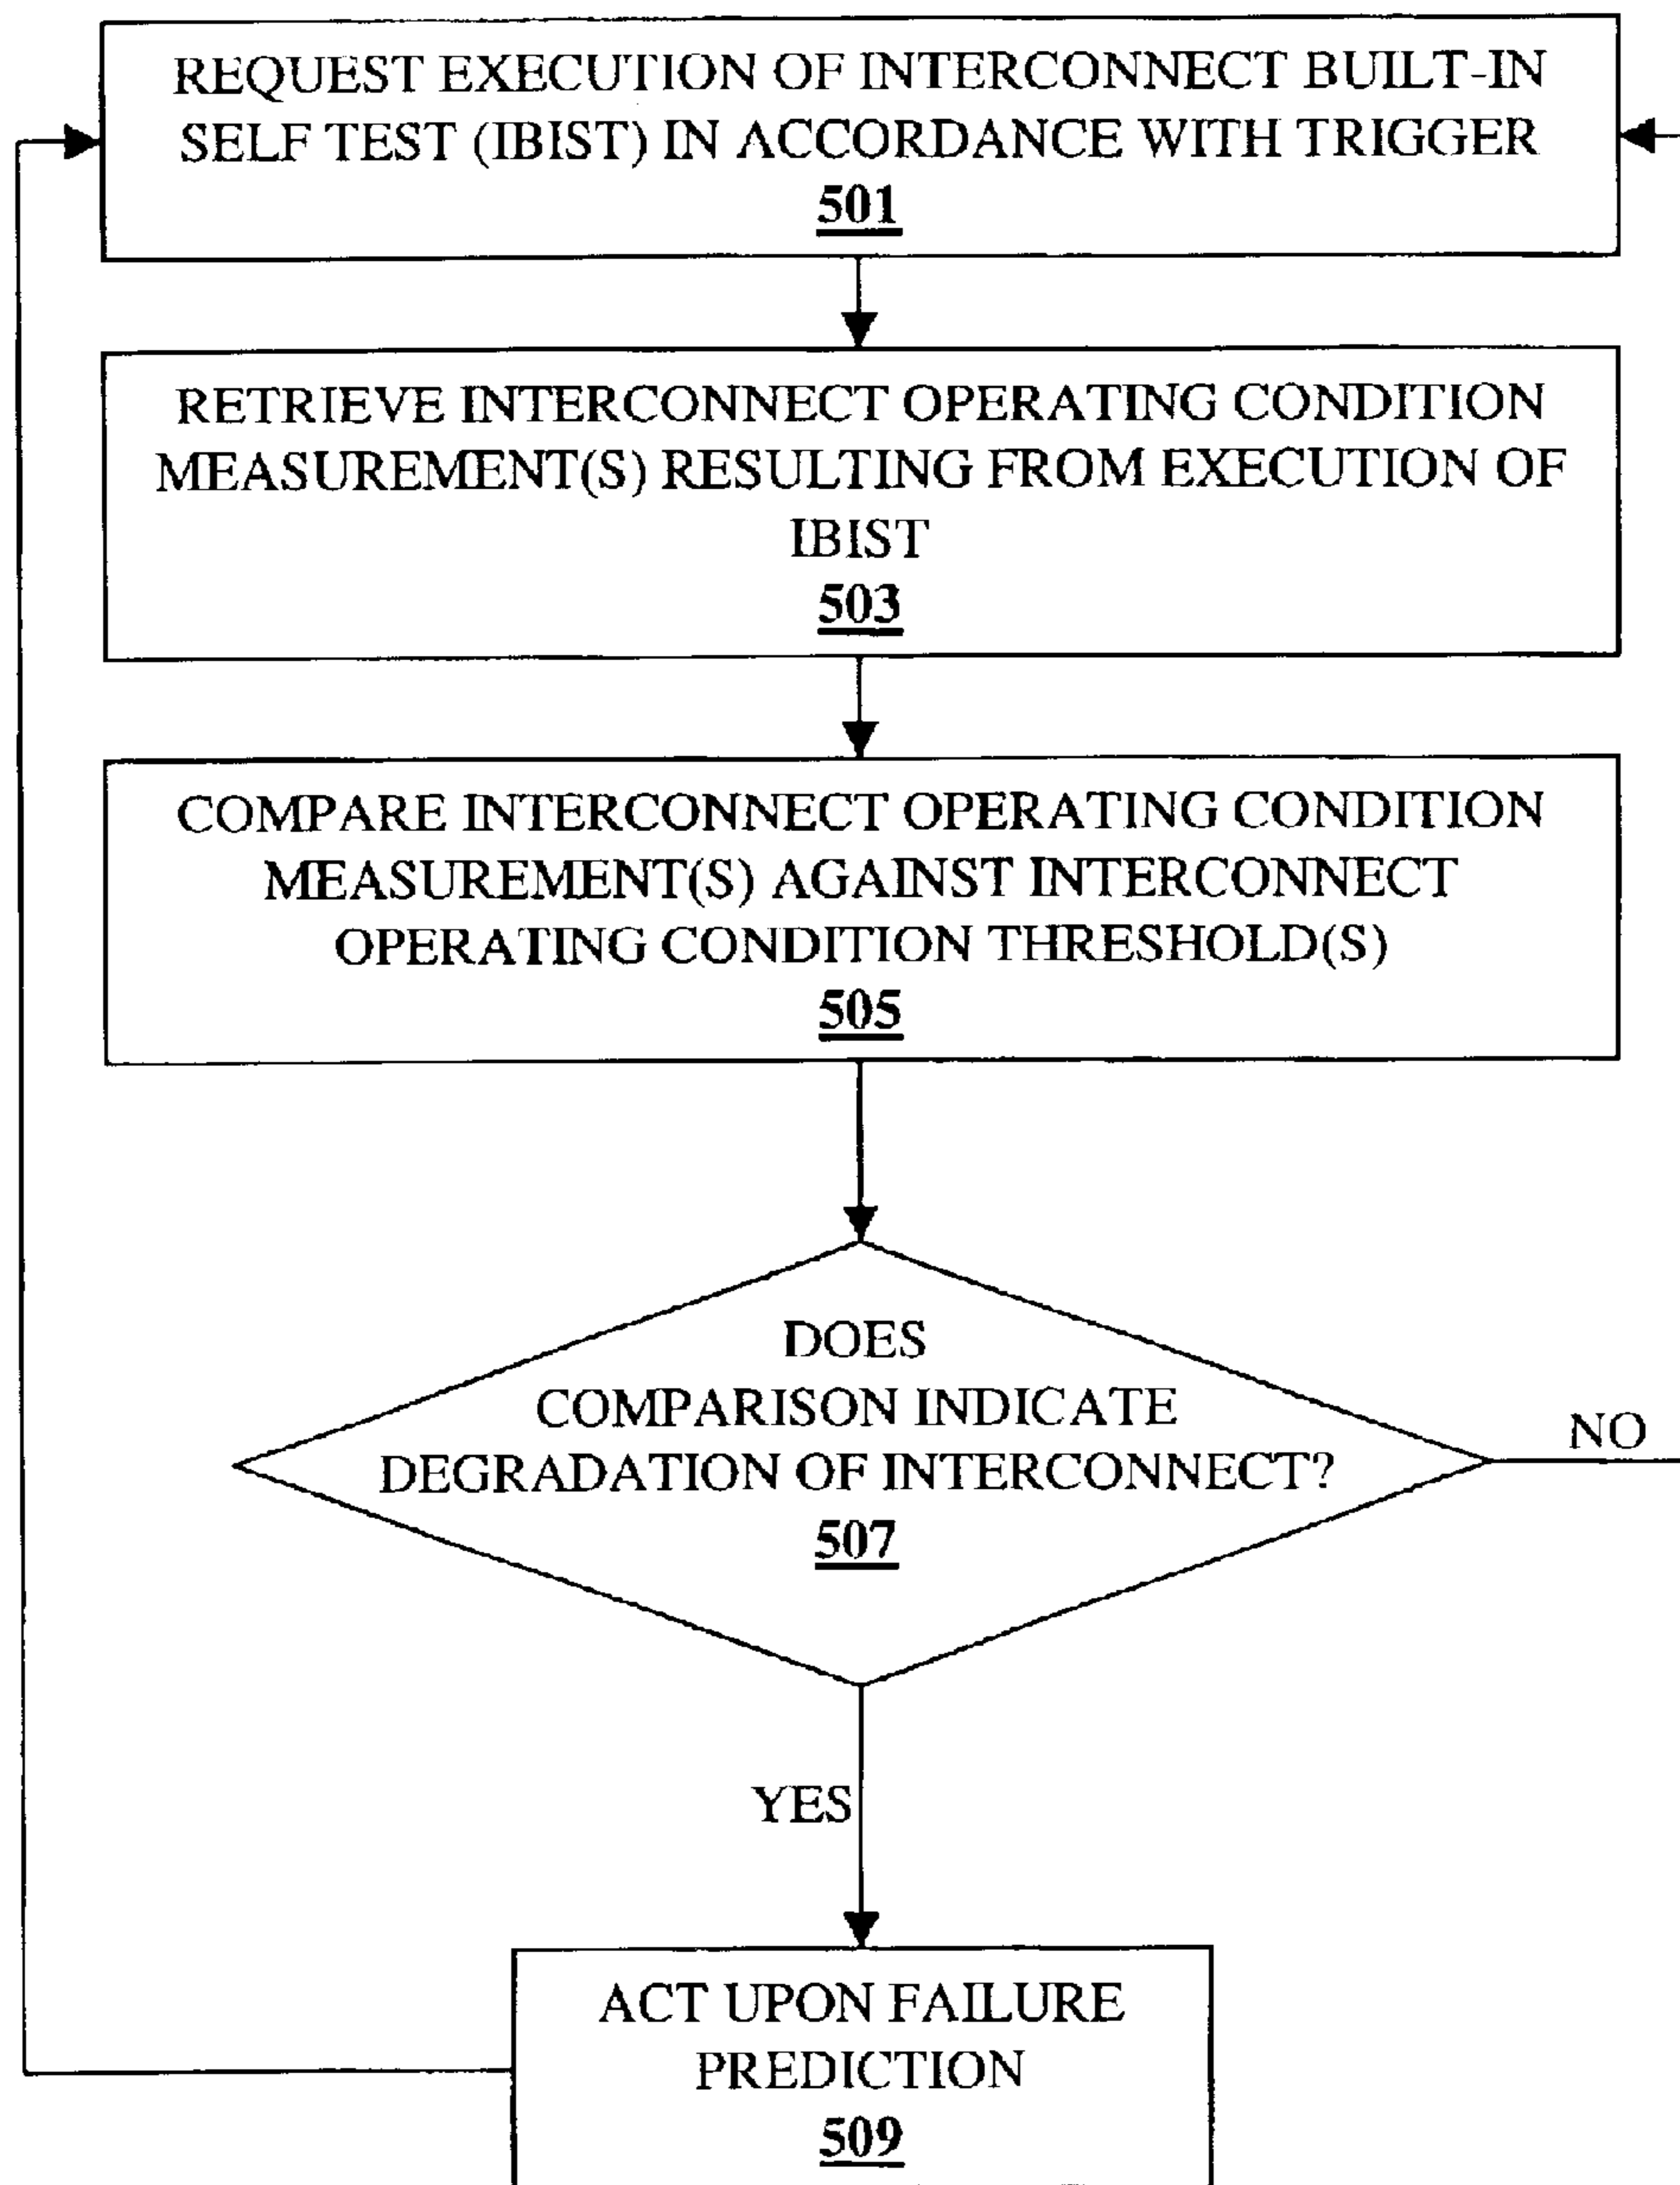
REQUEST EXECUTION OF INTERCONNECT BUILT-IN SELF TEST (IBIST) IN ACCORDANCE WITH TRIGGER
501

RETRIEVE INTERCONNECT OPERATING CONDITION MEASUREMENT(S) RESULTING FROM EXECUTION OF IBIST
503

COMPARE INTERCONNECT OPERATING CONDITION MEASUREMENT(S) AGAINST INTERCONNECT OPERATING CONDITION THRESHOLD(S)
505

DOES COMPARISON INDICATE DEGRADATION OF INTERCONNECT?
507

NO

YES

ACT UPON FAILURE PREDICTION
509